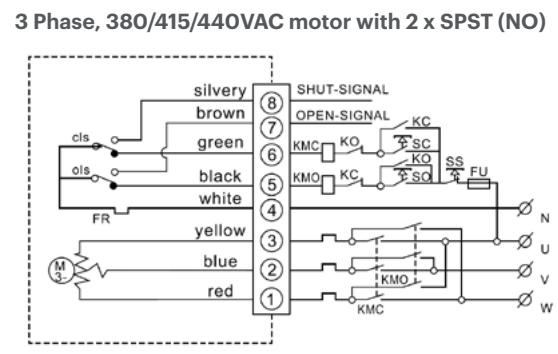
3 Phase, 380/415/440VAC motor with 2 x SPST (NO)

silvery
brown
green
black
white
yellow
blue
red

8
7
6
5
4
3
2
1

cls
ols
FR
M
3~

SHUT-SIGNAL
OPEN-SIGNAL
KMC
KO
KC
SC
KMO
KC
KO
SO
SS
FU
KMO
KMC

N
U
V
W